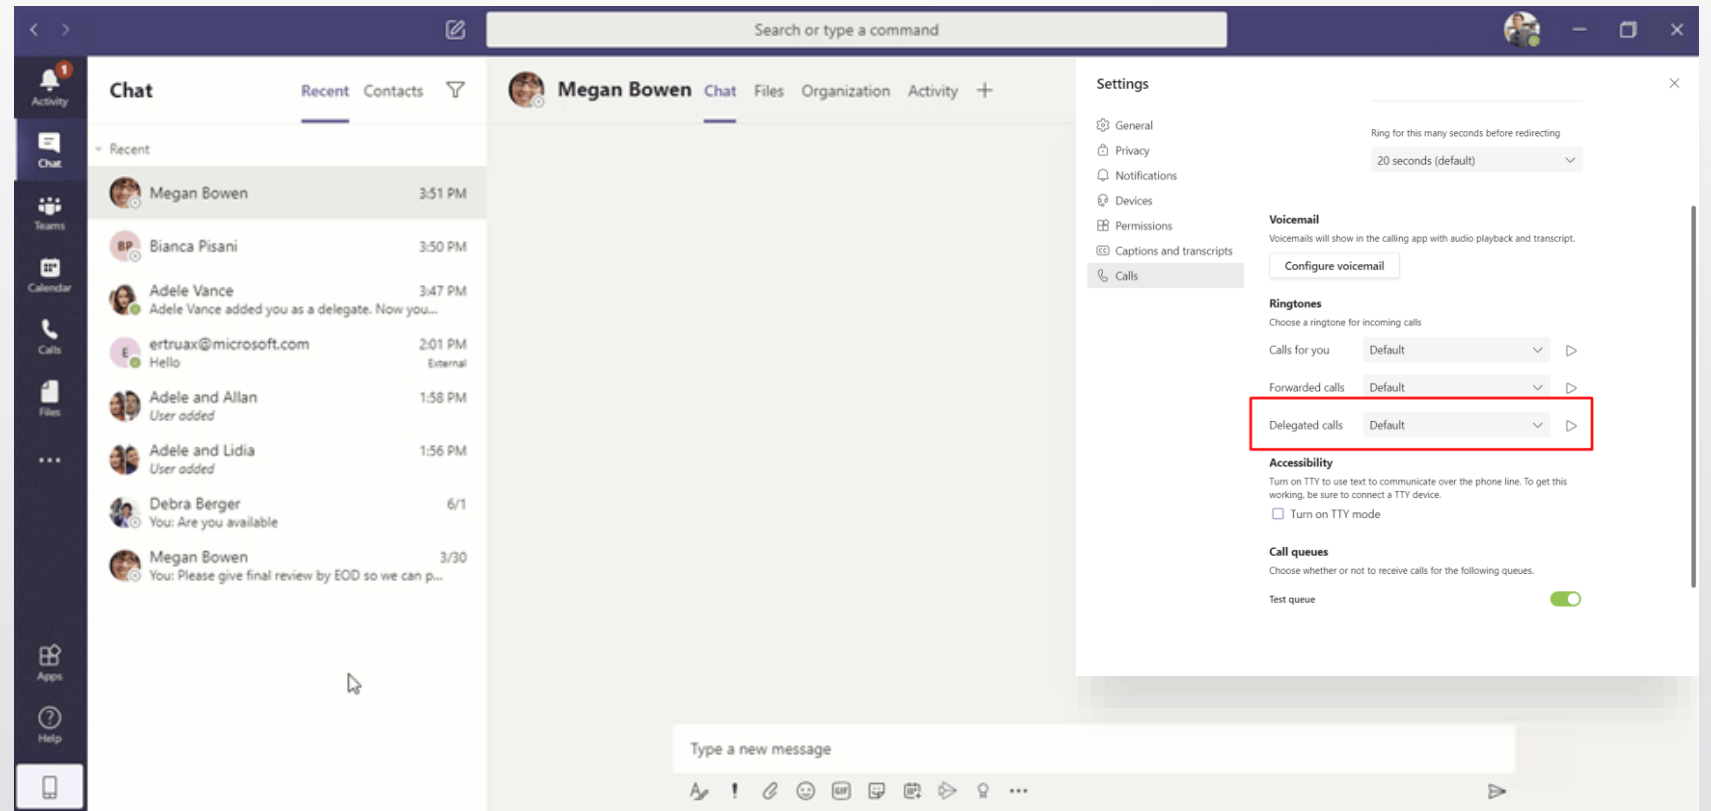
Search or type a command

1
Activity
Chat
Teams
Calendar
Calls
Files
...
Apps
Help

Chat
Recent Contacts

Recent
Megan Bowen 3:51 PM
BP Bianca Pisani 3:50 PM
Adele Vance 3:47 PM
Adele Vance added you as a delegate. Now you...
E ertruax@microsoft.com 2:01 PM
Hello External
Adele and Allan 1:58 PM
User added
Adele and Lidia 1:56 PM
User added
Debra Berger 6/1
You: Are you available
Megan Bowen 3/30
You: Please give final review by EOD so we can p...

Megan Bowen Chat Files Organization Activity +

Settings
General
Privacy
Notifications
Devices
Permissions
Captions and transcripts
Calls

Ring for this many seconds before redirecting
20 seconds (default)

Voicemail
Voicemails will show in the calling app with audio playback and transcript.
Configure voicemail

Ringtones
Choose a ringtone for incoming calls
Calls for you Default
Forwarded calls Default
Delegated calls Default

Accessibility
Turn on TTY to use text to communicate over the phone line. To get this working, be sure to connect a TTY device.
Turn on TTY mode

Call queues
Choose whether or not to receive calls for the following queues.
Test queue

Type a new message